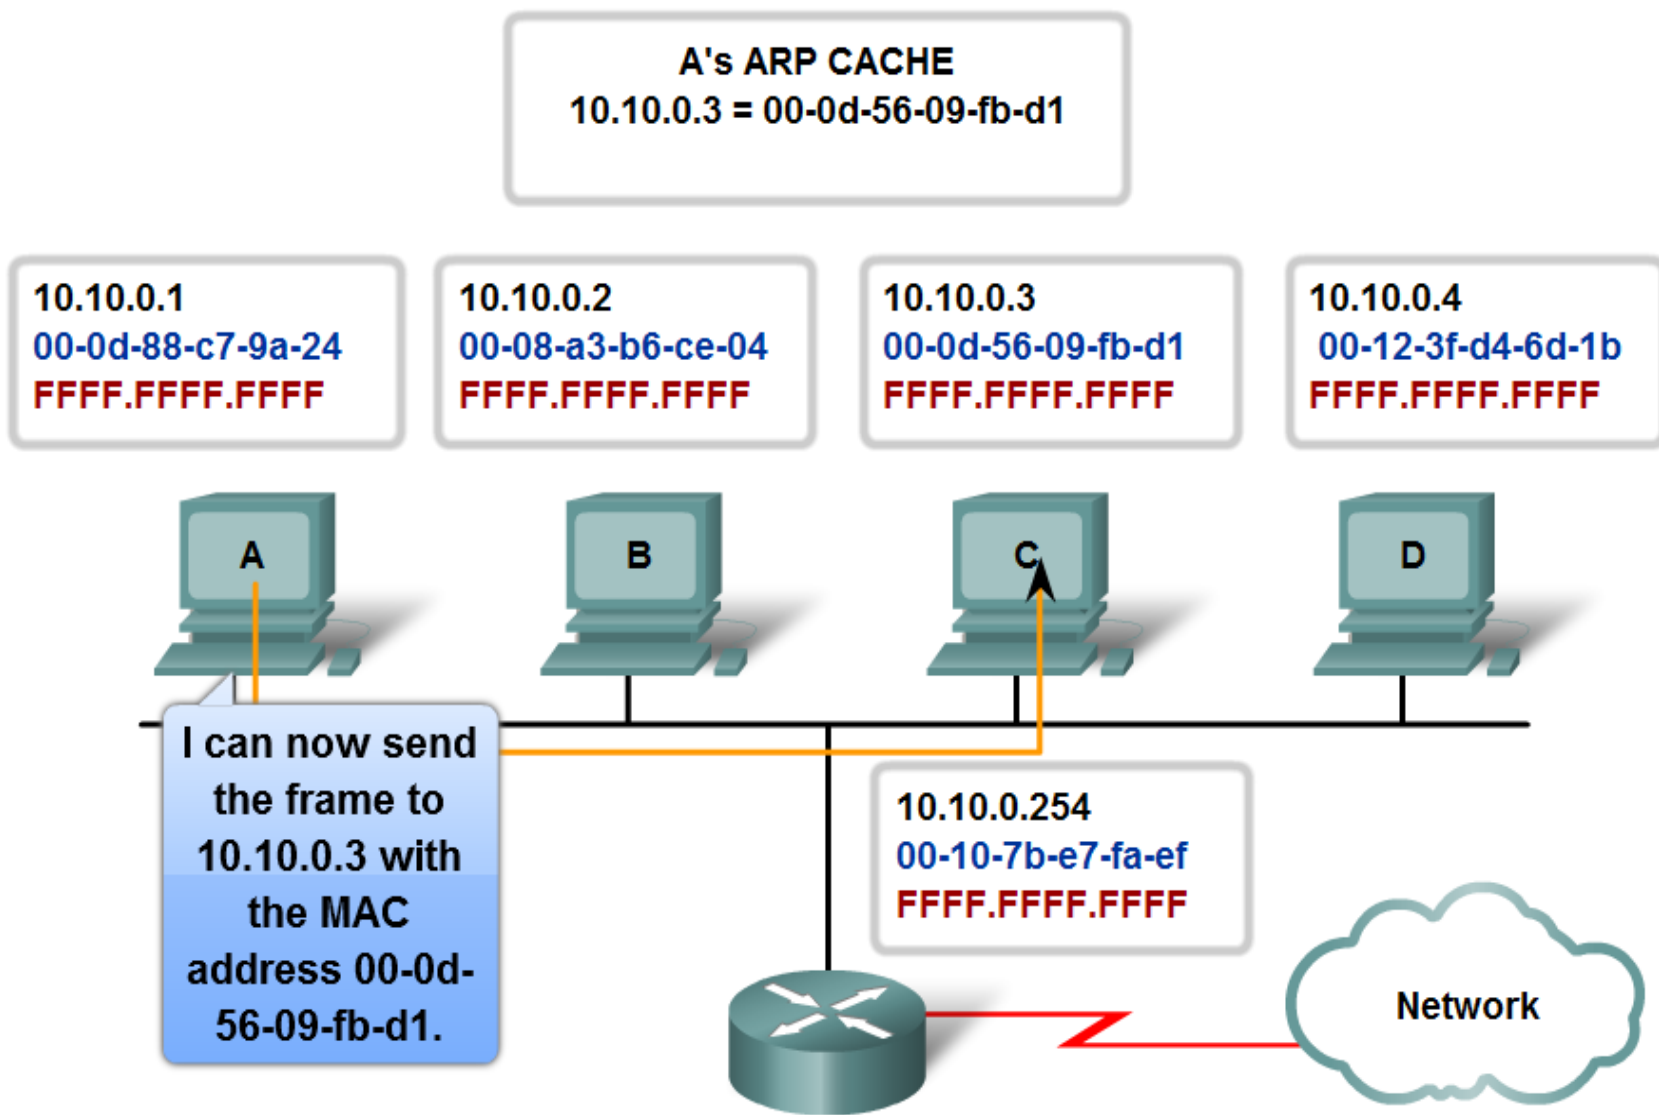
A's ARP CACHE
10.10.0.3 = 00-0d-56-09-fb-d1

10.10.0.1
00-0d-88-c7-9a-24
FFFF.FFFF.FFFF

10.10.0.2
00-08-a3-b6-ce-04
FFFF.FFFF.FFFF

10.10.0.3
00-0d-56-09-fb-d1
FFFF.FFFF.FFFF

10.10.0.4
00-12-3f-d4-6d-1b
FFFF.FFFF.FFFF

A

B

C

D

I can now send the frame to 10.10.0.3 with the MAC address 00-0d-56-09-fb-d1.

10.10.0.254
00-10-7b-e7-fa-ef
FFFF.FFFF.FFFF

Network